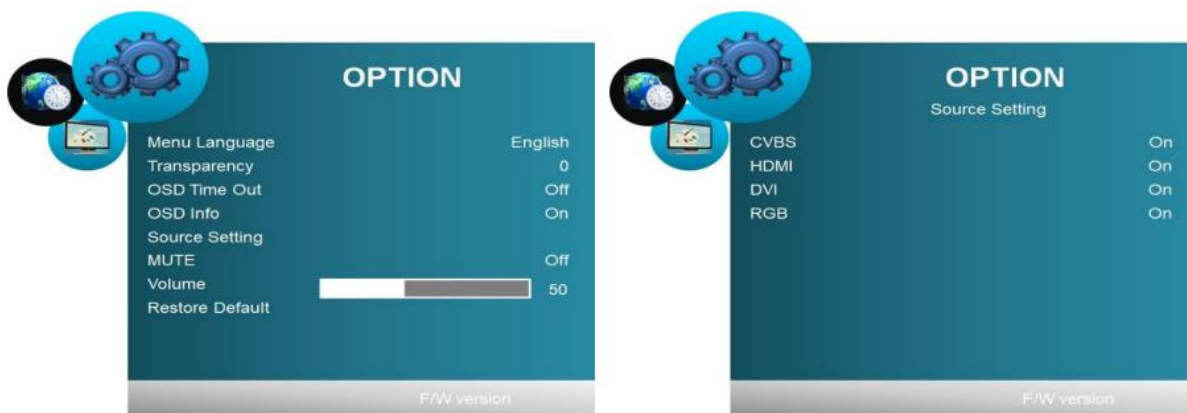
OPTION

| | |
|---|---|
| Menu Language | English |
| Transparency | 0 |
| OSD Time Out | Off |
| OSD Info | On |
| Source Setting | |
| MUTE | Off |
| Volume | 50 |
| Restore Default | |

F/W version

OPTION

Source Setting

| | |
|---|---|
| CVBS | On |
| HDMI | On |
| DVI | On |
| RGB | On |

F/W version